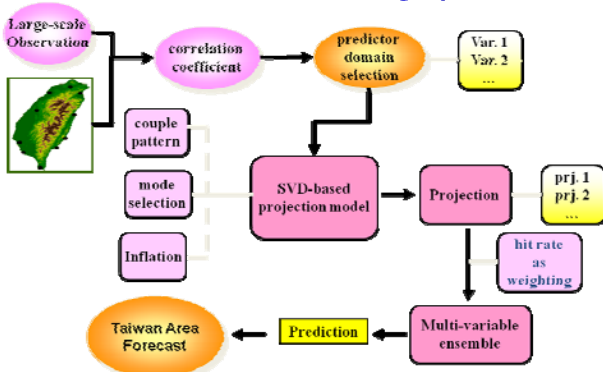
Large-scale Observation

correlation coefficient

predictor domain selection

Var. 1
Var. 2
...

couple pattern

mode selection

Inflation

SVD-based projection model

Projection

prj. 1
prj. 2
...

hit rate as weighting

Multi-variable ensemble

Prediction

Taiwan Area Forecast